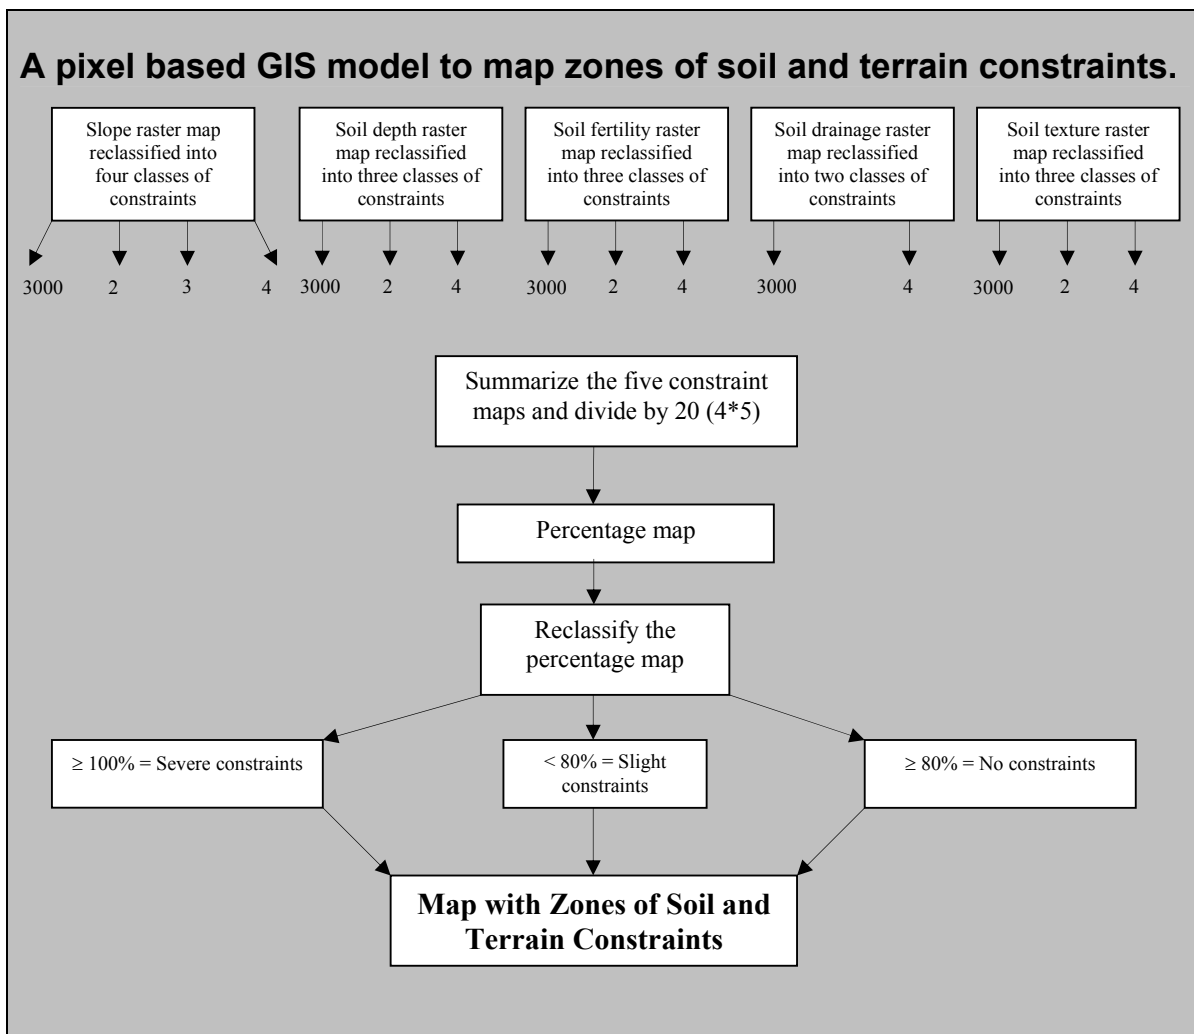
A pixel based GIS model to map zones of soil and terrain constraints.

Slope raster map reclassified into four classes of constraints

3000 2 3 4

Soil depth raster map reclassified into three classes of constraints

3000 2 4

Soil fertility raster map reclassified into three classes of constraints

3000 2 4

Soil drainage raster map reclassified into two classes of constraints

3000 4

Soil texture raster map reclassified into three classes of constraints

3000 2 4

Summarize the five constraint maps and divide by 20 (4*5)

Percentage map

Reclassify the percentage map

≥ 100% = Severe constraints

< 80% = Slight constraints

≥ 80% = No constraints

Map with Zones of Soil and Terrain Constraints